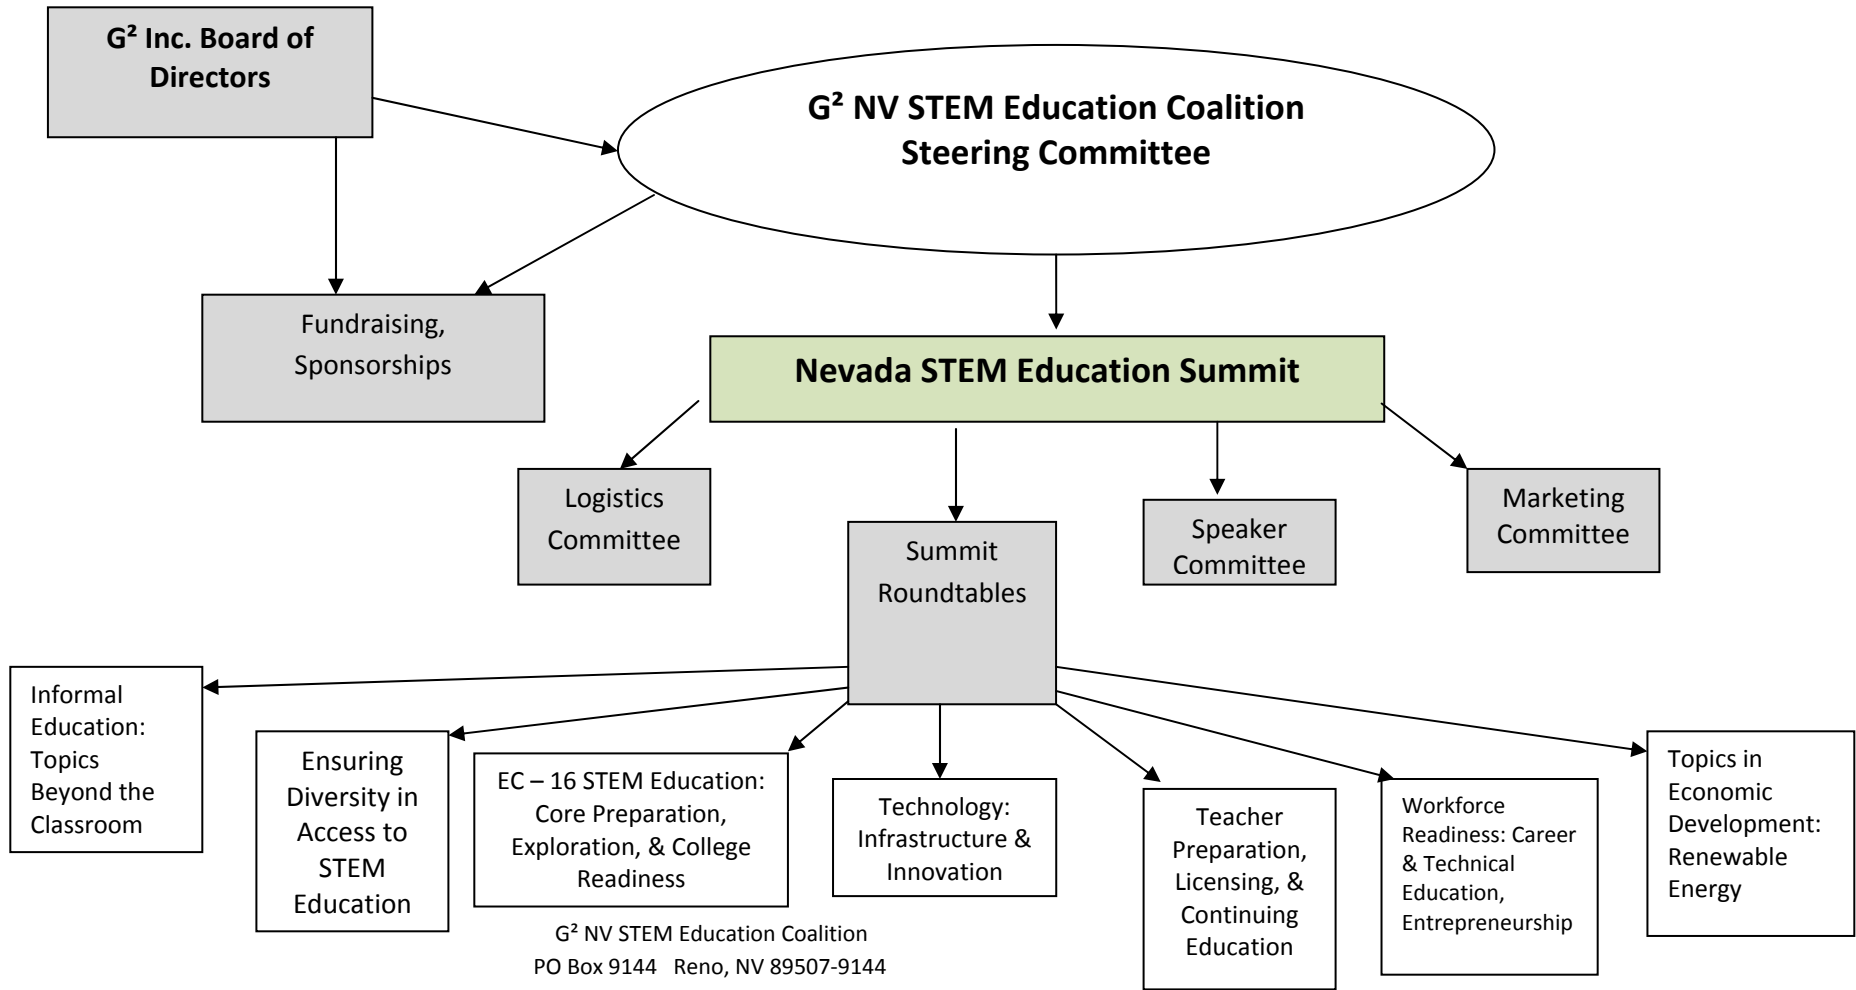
G² Inc. Board of Directors

G² NV STEM Education Coalition Steering Committee

Fundraising, Sponsorships

Nevada STEM Education Summit

Logistics Committee

Summit Roundtables

Speaker Committee

Marketing Committee

Informal Education: Topics Beyond the Classroom

Ensuring Diversity in Access to STEM Education

EC – 16 STEM Education: Core Preparation, Exploration, & College Readiness

Technology: Infrastructure & Innovation

Teacher Preparation, Licensing, & Continuing Education

Workforce Readiness: Career & Technical Education, Entrepreneurship

Topics in Economic Development: Renewable Energy

G² NV STEM Education Coalition
PO Box 9144 Reno, NV 89507-9144